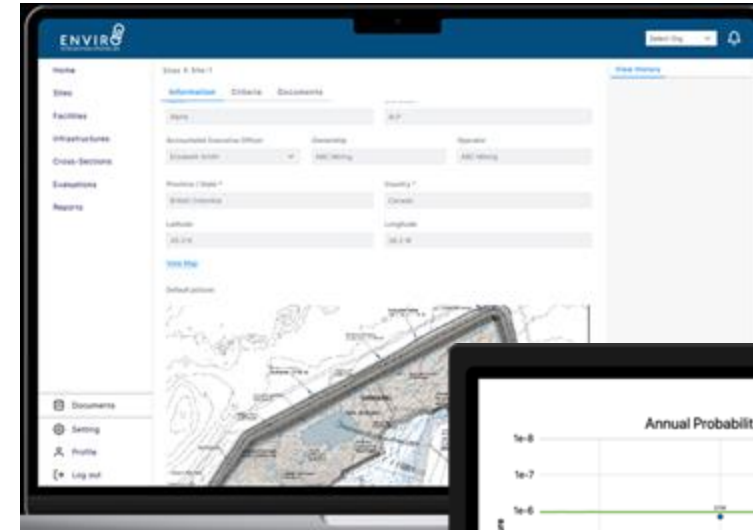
ENVIRO

Select Org

Home
Sites
Facilities
Infrastructures
Cross-Sections
Evaluations
Reports

Sites > Site 1

Information Criteria Documents

View History

Accountable Executive Officer
Elizabeth Smith

Ownership
ABC Mining

Operator
ABC Mining

Province / State *
British Columbia

Country *
Canada

Latitude

Longitude

View Map

Default picture

Documents
Setting
Profile
Log out

Annual Probabilit

1e-8
1e-7
1e-6